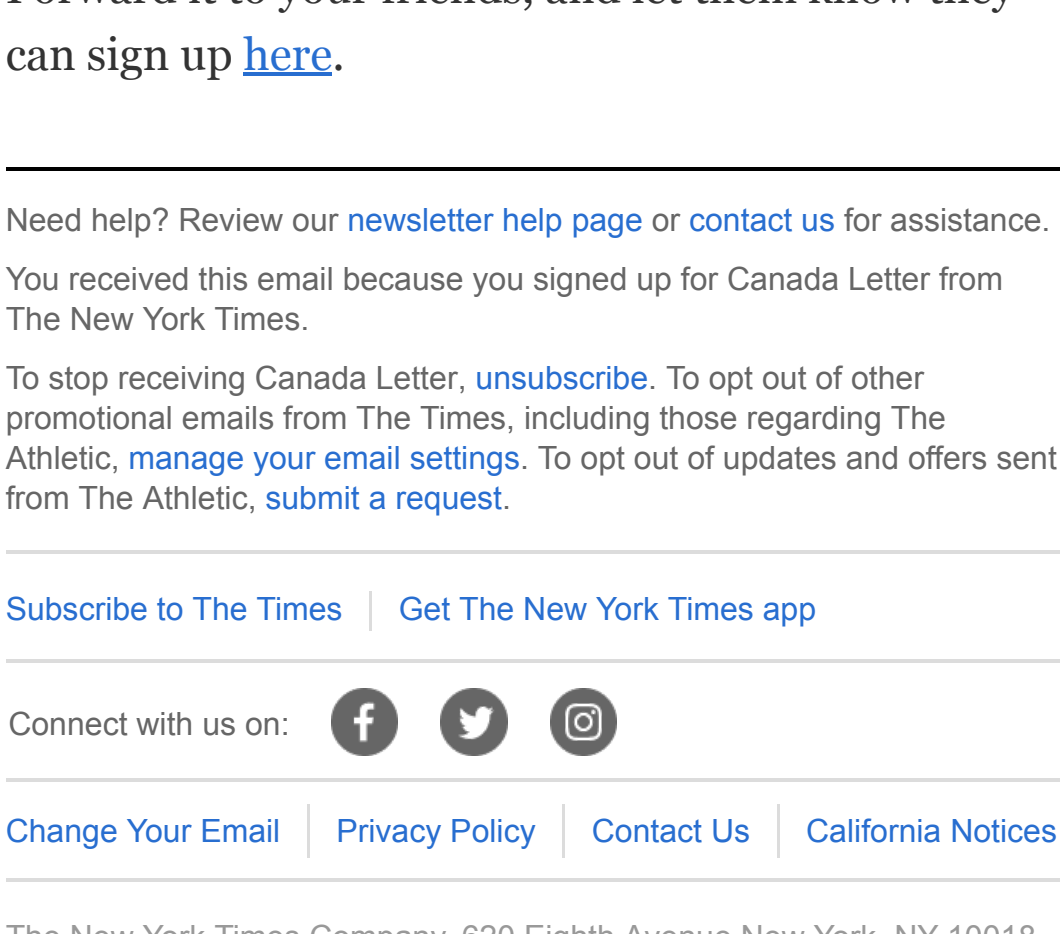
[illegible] can sign up here.

Need help? Review our newsletter help page or contact us for assistance.

You received this email because you signed up for Canada Letter from The New York Times.

To stop receiving Canada Letter, unsubscribe. To opt out of other promotional emails from The Times, including those regarding The Athletic, manage your email settings. To opt out of updates and offers sent from The Athletic, submit a request.

Subscribe to The Times | Get The New York Times app

Connect with us on:

Change Your Email | Privacy Policy | Contact Us | California Notices

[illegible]